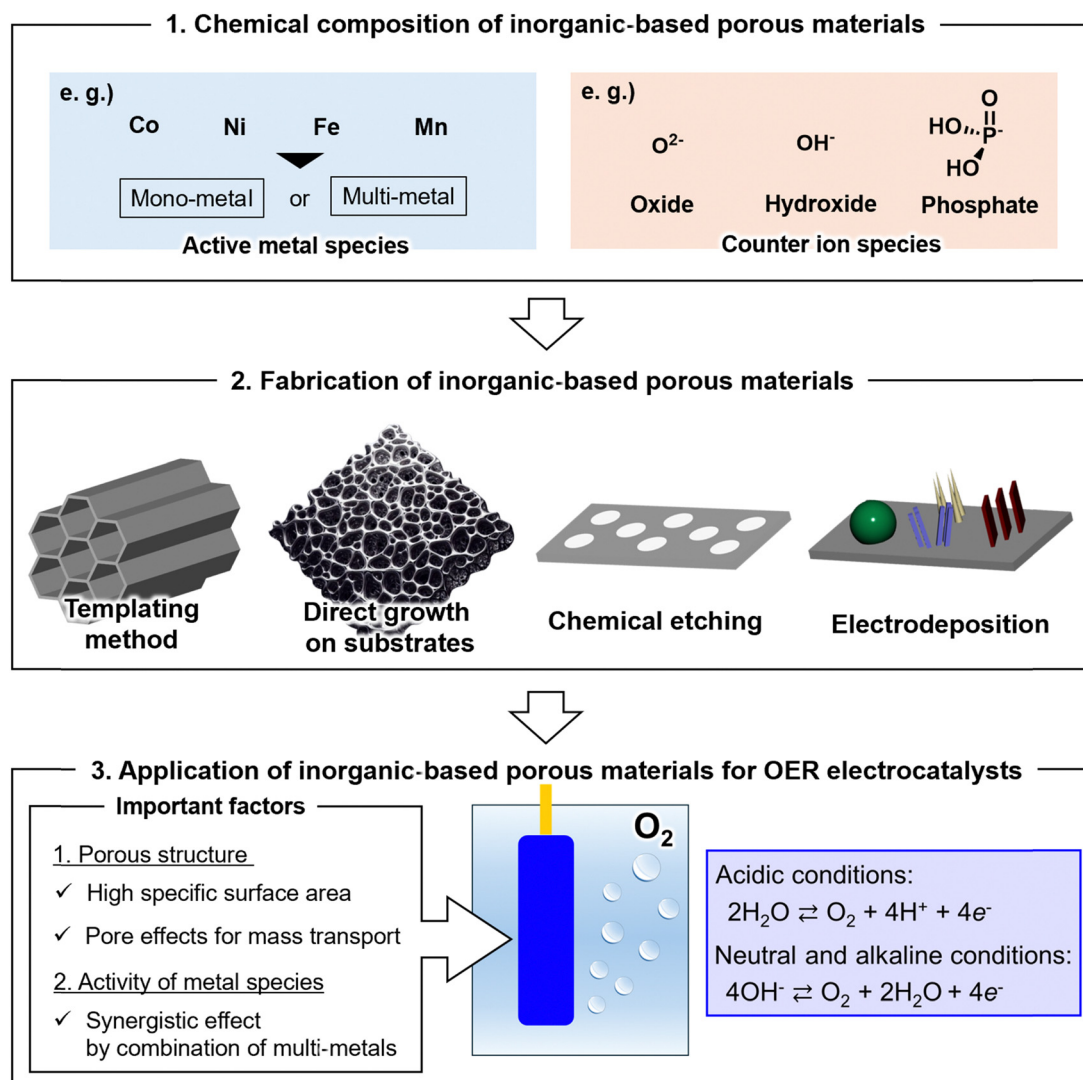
1. Chemical composition of inorganic-based porous materials

e. g.)
Co Ni Fe Mn
Mono-metal or Multi-metal
Active metal species

e. g.)
$O^{2-}$ $OH^-$ HO P O HO
Oxide Hydroxide Phosphate
Counter ion species

2. Fabrication of inorganic-based porous materials

Templating method
Direct growth on substrates
Chemical etching
Electrodeposition

3. Application of inorganic-based porous materials for OER electrocatalysts

Important factors
1. Porous structure
✓ High specific surface area
✓ Pore effects for mass transport
2. Activity of metal species
✓ Synergistic effect by combination of multi-metals

$O_2$

Acidic conditions:
$2H_2O \rightleftarrows O_2 + 4H^+ + 4e^-$
Neutral and alkaline conditions:
$4OH^- \rightleftarrows O_2 + 2H_2O + 4e^-$